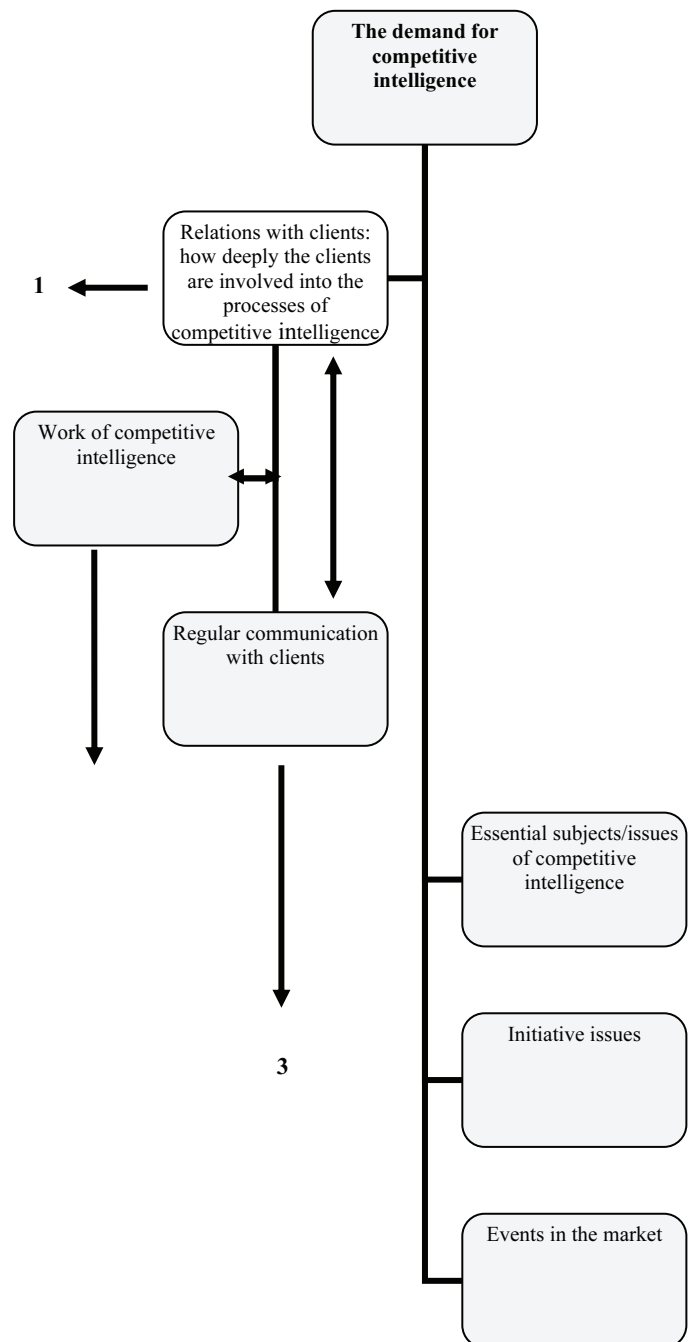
The demand for competitive intelligence

Relations with clients: how deeply the clients are involved into the processes of competitive intelligence

1

Work of competitive intelligence

Regular communication with clients

3

Essential subjects/issues of competitive intelligence

Initiative issues

Events in the market